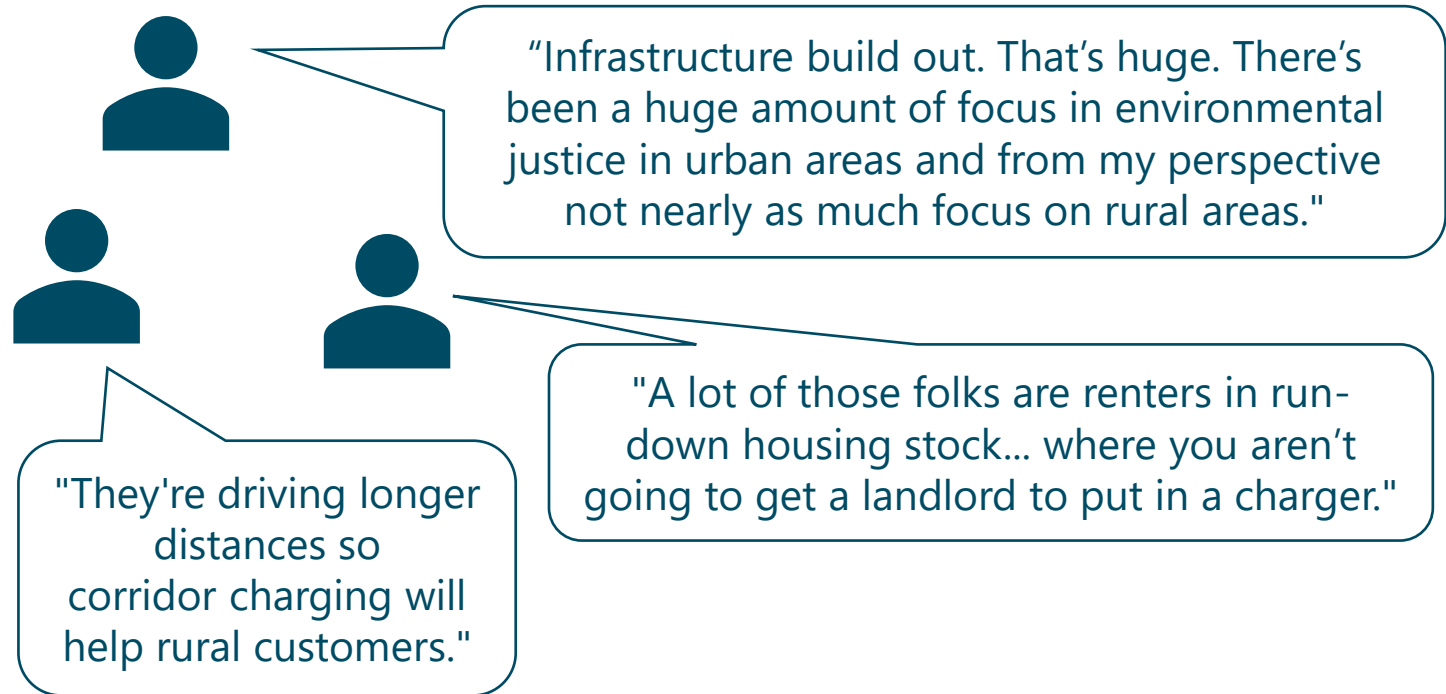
“Infrastructure build out. That’s huge. There’s been a huge amount of focus in environmental justice in urban areas and from my perspective not nearly as much focus on rural areas."

"A lot of those folks are renters in run-down housing stock… where you aren’t going to get a landlord to put in a charger."

"They're driving longer distances so corridor charging will help rural customers."